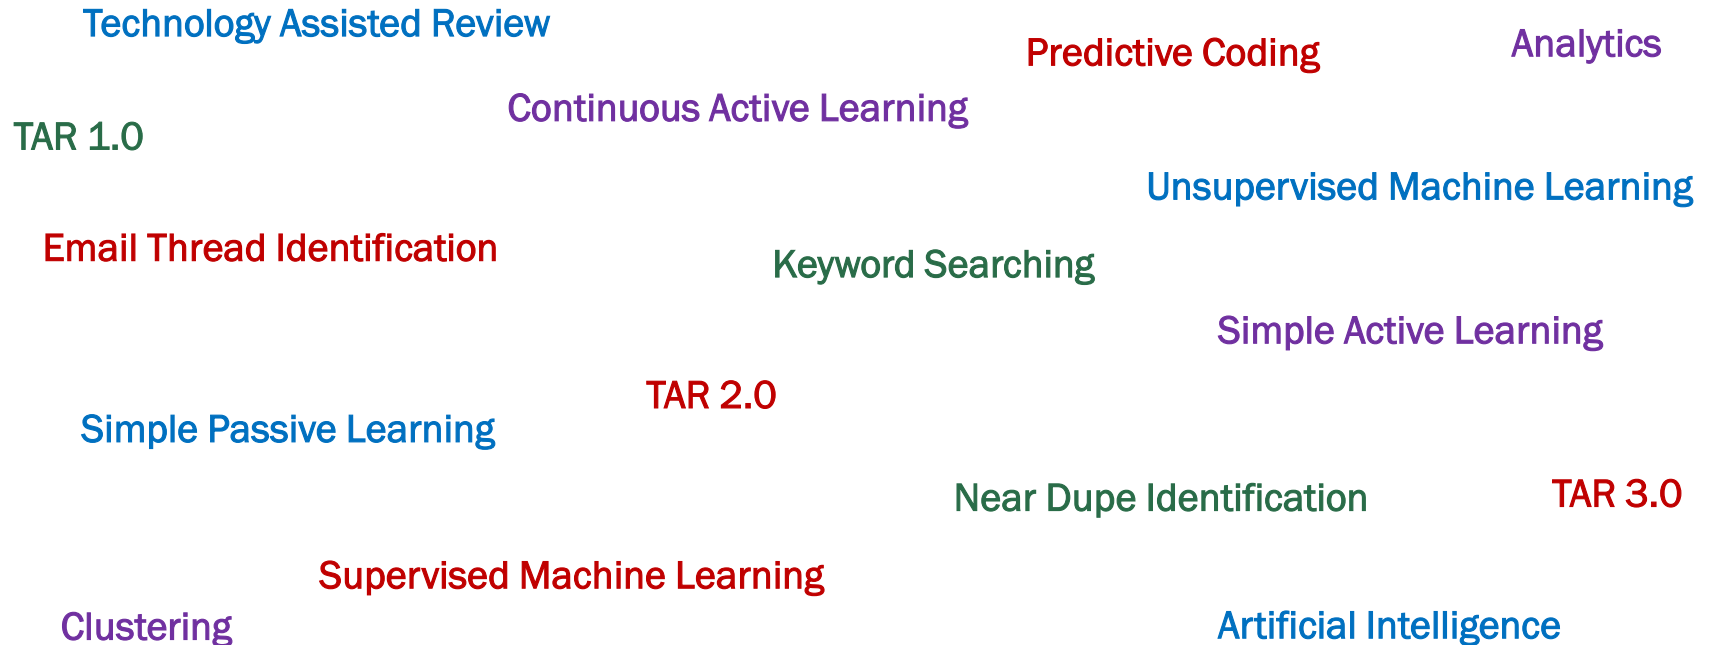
Technology Assisted Review

Predictive Coding

Analytics

Continuous Active Learning

TAR 1.0

Unsupervised Machine Learning

Email Thread Identification

Keyword Searching

Simple Active Learning

TAR 2.0

Simple Passive Learning

Near Dupe Identification

TAR 3.0

Supervised Machine Learning

Clustering

Artificial Intelligence